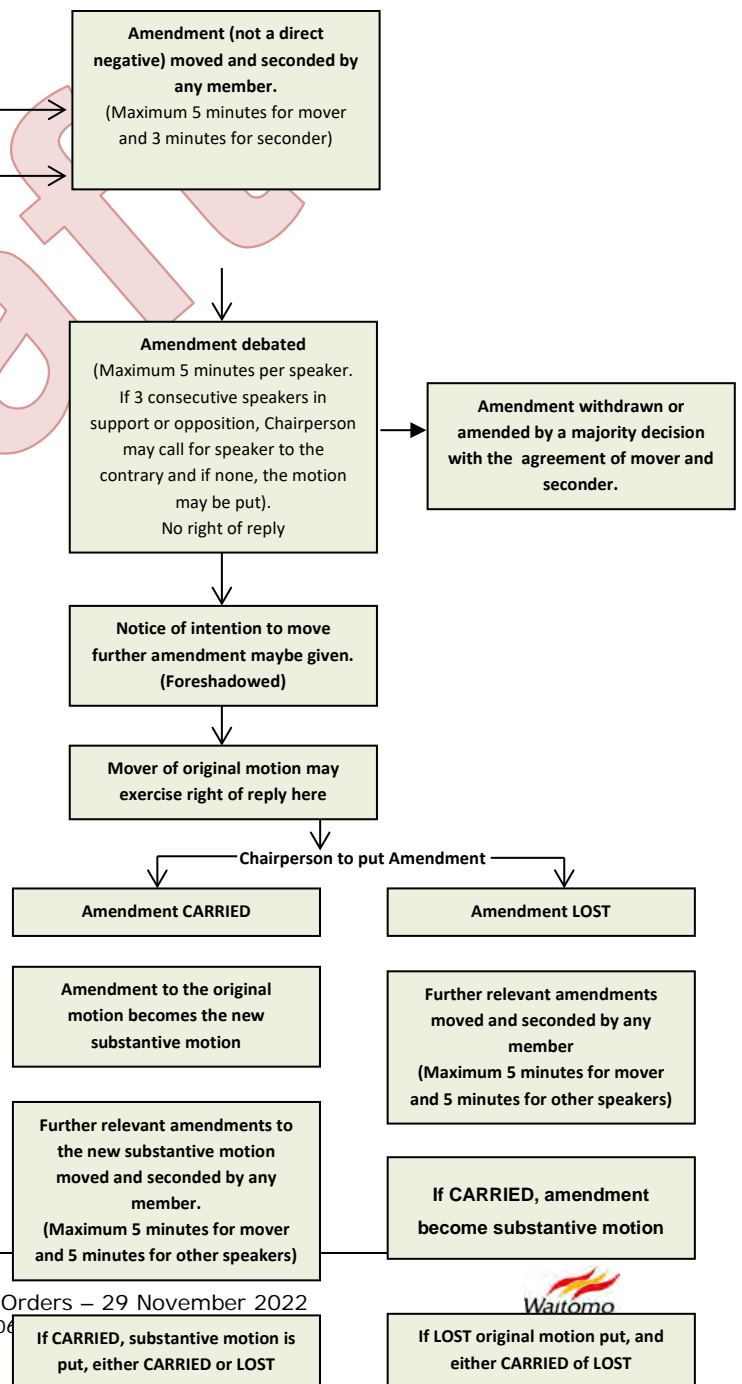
**Amendment (not a direct negative) moved and seconded by any member.**
(Maximum 5 minutes for mover and 3 minutes for seconder)

**Amendment debated**
(Maximum 5 minutes per speaker. If 3 consecutive speakers in support or opposition, Chairperson may call for speaker to the contrary and if none, the motion may be put).
No right of reply

**Amendment withdrawn or amended by a majority decision with the agreement of mover and seconder.**

**Notice of intention to move further amendment maybe given. (Foreshadowed)**

**Mover of original motion may exercise right of reply here**

**Chairperson to put Amendment**

**Amendment CARRIED**

**Amendment LOST**

**Amendment to the original motion becomes the new substantive motion**

**Further relevant amendments moved and seconded by any member (Maximum 5 minutes for mover and 5 minutes for other speakers)**

**Further relevant amendments to the new substantive motion moved and seconded by any member. (Maximum 5 minutes for mover and 5 minutes for other speakers)**

**If CARRIED, amendment become substantive motion**

Orders – 29 November 2022

Waitomo

**If CARRIED, substantive motion is put, either CARRIED or LOST**

**If LOST original motion put, and either CARRIED of LOST**